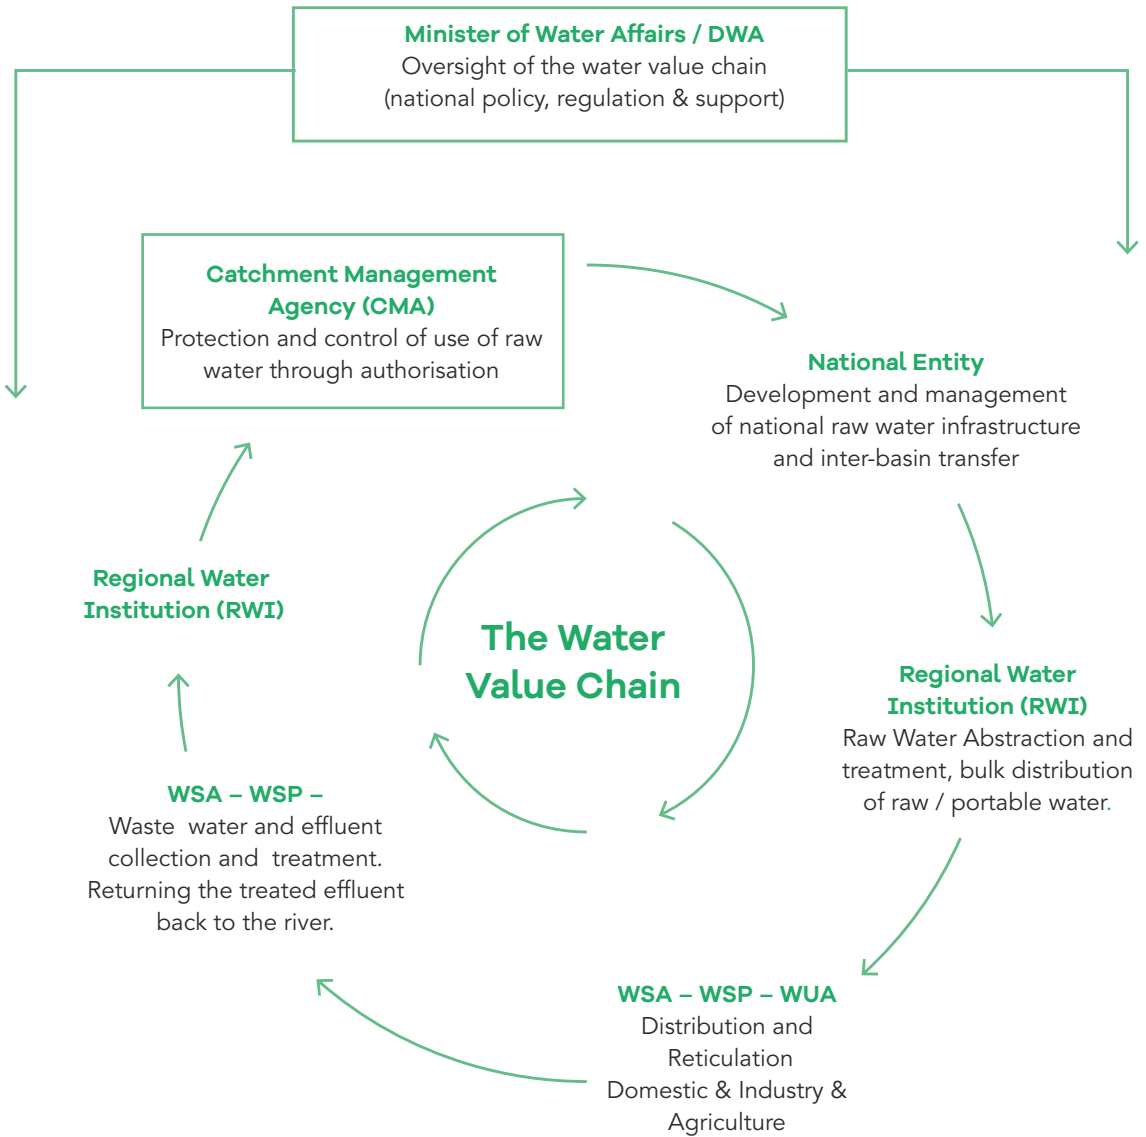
Minister of Water Affairs / DWA
Oversight of the water value chain (national policy, regulation & support)

Catchment Management Agency (CMA)
Protection and control of use of raw water through authorisation

National Entity
Development and management of national raw water infrastructure and inter-basin transfer

The Water Value Chain

Regional Water Institution (RWI)

Regional Water Institution (RWI)
Raw Water Abstraction and treatment, bulk distribution of raw / portable water.

WSA – WSP –
Waste water and effluent collection and treatment. Returning the treated effluent back to the river.

WSA – WSP – WUA
Distribution and Reticulation
Domestic & Industry & Agriculture